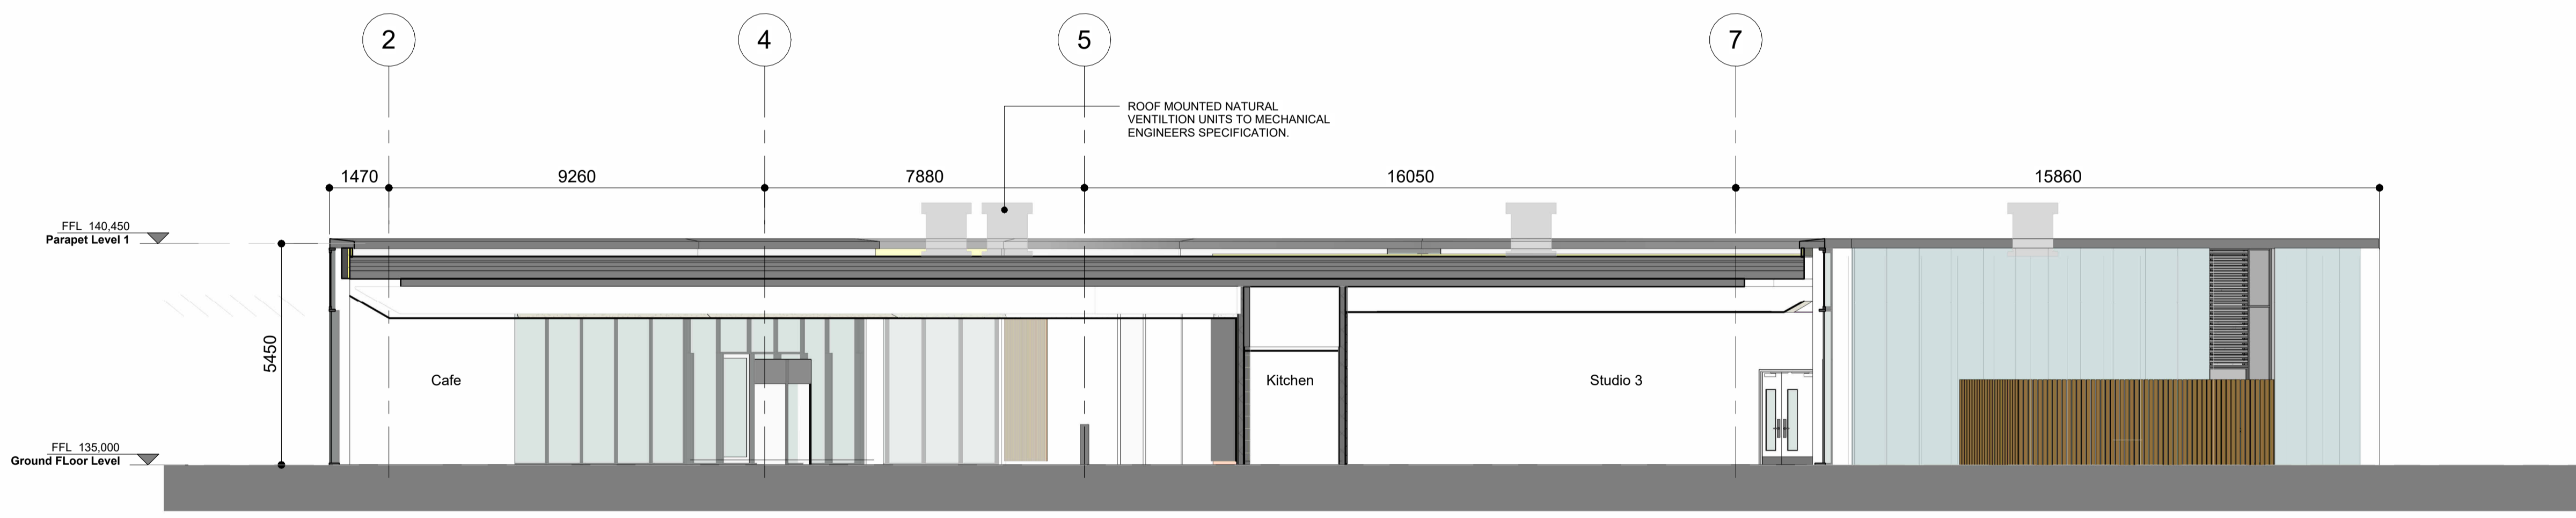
2

4

5

7

ROOF MOUNTED NATURAL VENTILTION UNITS TO MECHANICAL ENGINEERS SPECIFICATION.

1470

9260

7880

16050

15860

FFL 140,450
Parapet Level 1

5450

Cafe

Kitchen

Studio 3

FFL 135,000
Ground FLoor Level